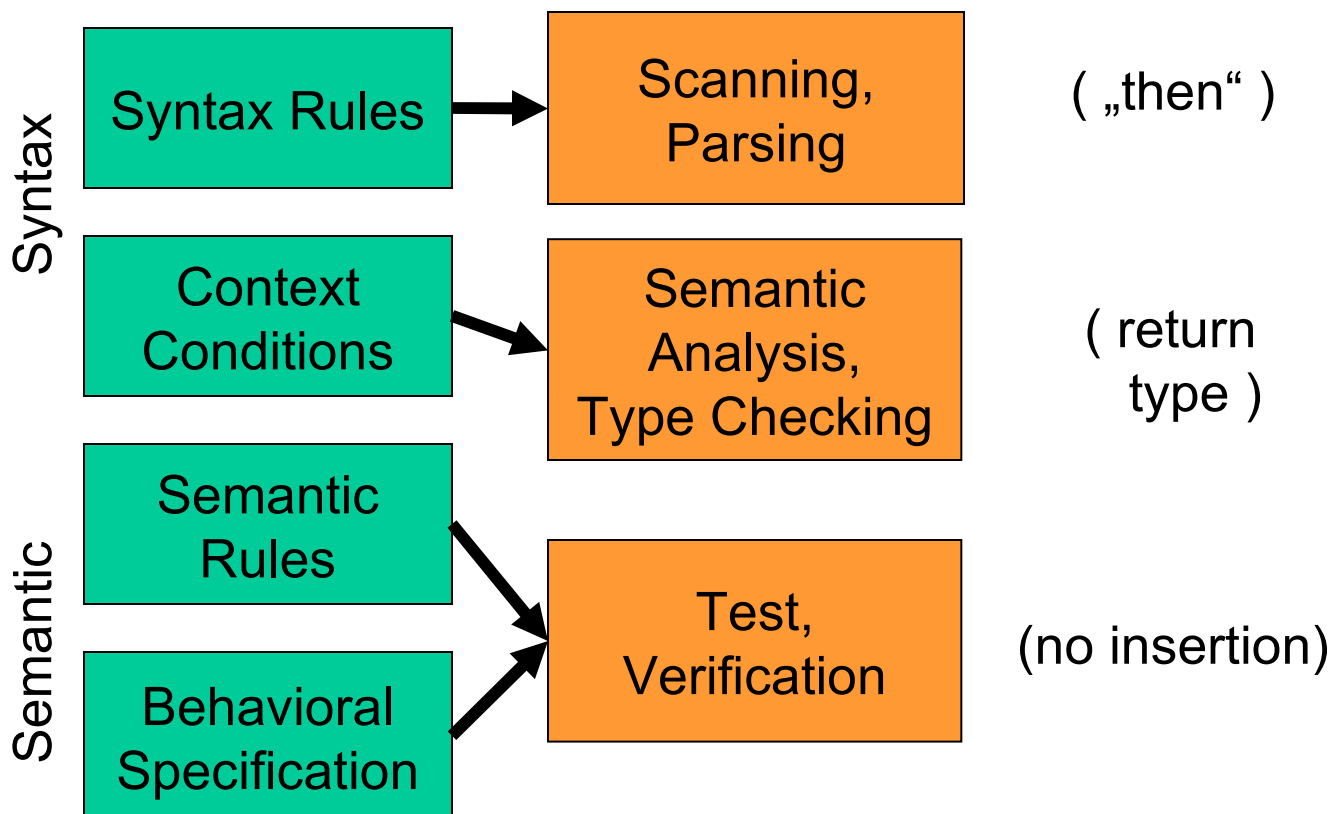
Syntax

Syntax Rules

Scanning, Parsing

( „then“ )

Context Conditions

Semantic Analysis, Type Checking

( return type )

Semantic

Semantic Rules

Behavioral Specification

Test, Verification

(no insertion)